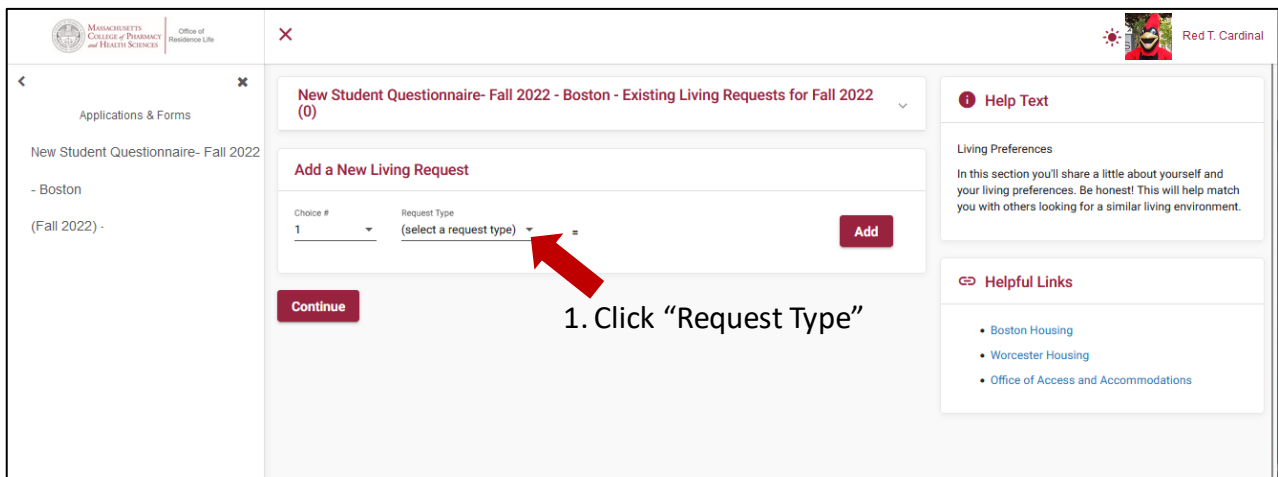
MASSACHUSETTS COLLEGE of PHARMACY and HEALTH SCIENCES | Office of Residence Life

×

Red T. Cardinal

<

✖

Applications & Forms

New Student Questionnaire- Fall 2022

- Boston

(Fall 2022) -

New Student Questionnaire- Fall 2022 - Boston - Existing Living Requests for Fall 2022 (0)

Add a New Living Request

Choice #
1

Request Type
(select a request type)

=

Add

Continue

1. Click "Request Type"

Help Text

Living Preferences

In this section you'll share a little about yourself and your living preferences. Be honest! This will help match you with others looking for a similar living environment.

Helpful Links

• Boston Housing
• Worcester Housing
• Office of Access and Accommodations